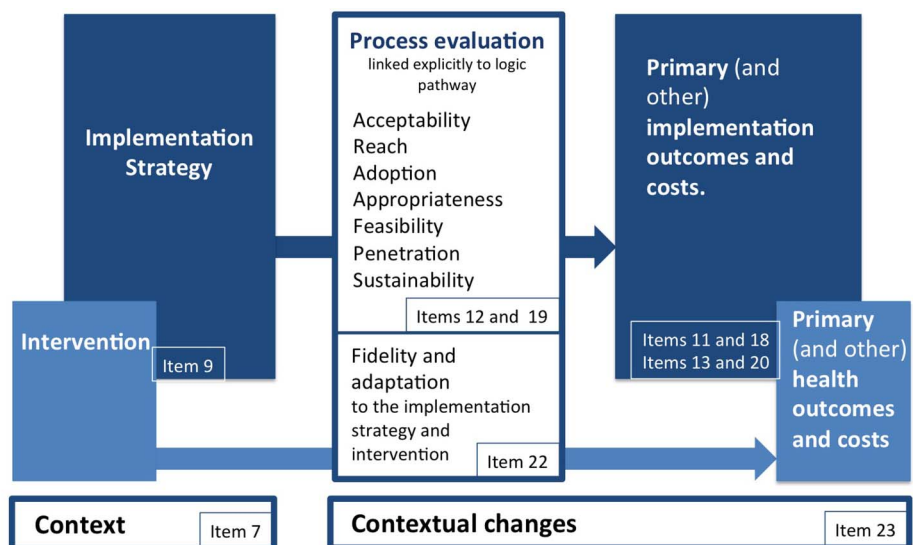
Implementation Strategy

Process evaluation
linked explicitly to logic pathway

Acceptability
Reach
Adoption
Appropriateness
Feasibility
Penetration
Sustainability

Items 12 and 19

Primary (and other) implementation outcomes and costs.

Intervention

Item 9

Fidelity and adaptation to the implementation strategy and intervention

Item 22

Items 11 and 18
Items 13 and 20

Primary (and other) health outcomes and costs

Context

Item 7

Contextual changes

Item 23